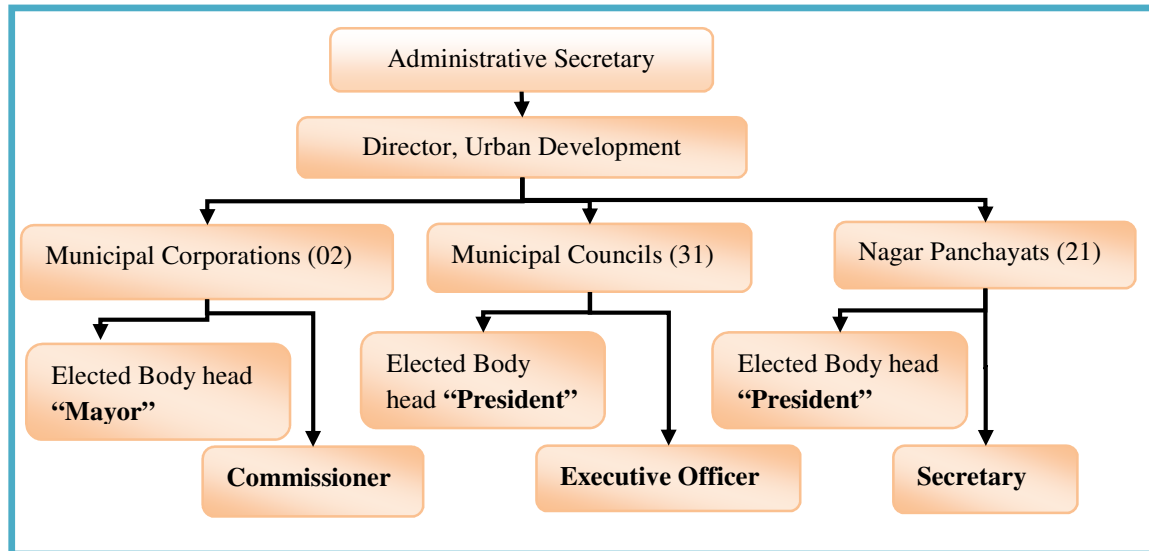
Administrative Secretary

Director, Urban Development

Municipal Corporations (02)

Municipal Councils (31)

Nagar Panchayats (21)

Elected Body head **"Mayor"**

Commissioner

Elected Body head **"President"**

Executive Officer

Elected Body head **"President"**

Secretary